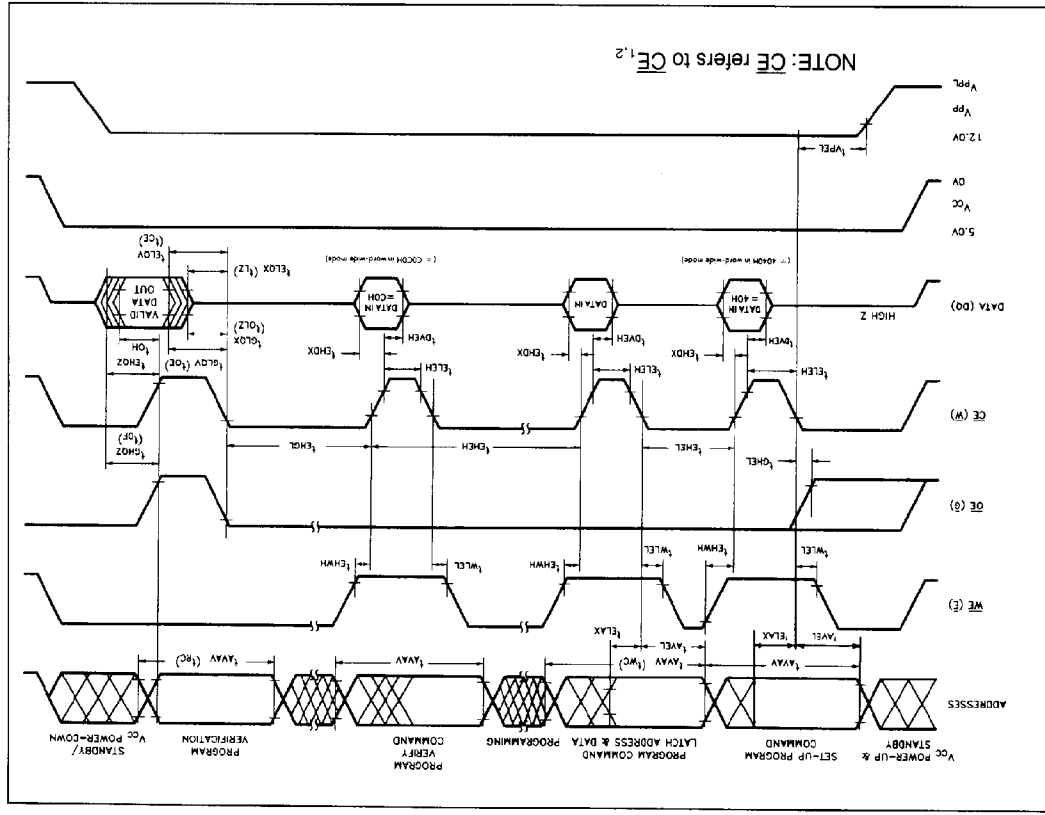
$V_{CC}$ POWER-UP & STANDBY

SET-UP PROGRAM COMMAND

PROGRAM COMMAND LATCH ADDRESS & DATA

PROGRAMMING

PROGRAM VERIFY COMMAND

PROGRAM VERIFICATION

STANDBY/ $V_{CC}$ POWER-DOWN

ADDRESSES

$t_{AVAV}$

$t_{AVEL}$

$t_{ELAX}$

$t_{AVAV}$ $(t_{WC})$

$t_{AVEL}$

$t_{ELAX}$

$t_{AVAV}$

$t_{AVAV}$ $(t_{RC})$

$\overline{WE}$ $(\overline{E})$

$t_{WLEL}$

$t_{EHWH}$

$t_{WLEL}$

$t_{EHWH}$

$t_{WLEL}$

$t_{EHWH}$

$\overline{OE}$ $(\overline{G})$

$t_{GHEL}$

$t_{EHEL}$

$t_{EHEH}$

$t_{EHQL}$

$t_{GHQZ}$ $(t_{DF})$

$\overline{CE}$ $(\overline{W})$

$t_{ELEH}$

$t_{ELEH}$

$t_{ELEH}$

$t_{EHQZ}$

$t_{OH}$

DATA (DQ)

HIGH Z

$t_{DVEH}$

$t_{EHDX}$

DATA IN = 40H

$t_{DVEH}$

$t_{EHDX}$

DATA IN

$t_{DVEH}$

$t_{EHDX}$

DATA IN = C0H

$t_{GLQX}$ $(t_{OLZ})$

$t_{GLQV}$ $(t_{OE})$

$t_{ELQX}$ $(t_{LZ})$

$t_{ELQV}$ $(t_{CE})$

VALID DATA OUT

(= 4040H in word-wide mode)

(= C0C0H in word-wide mode)

5.0V

$V_{CC}$

0V

12.0V

$V_{PP}$

$V_{PPL}$

$t_{VPEL}$

NOTE: $\overline{CE}$ refers to $\overline{CE}_{1,2}$